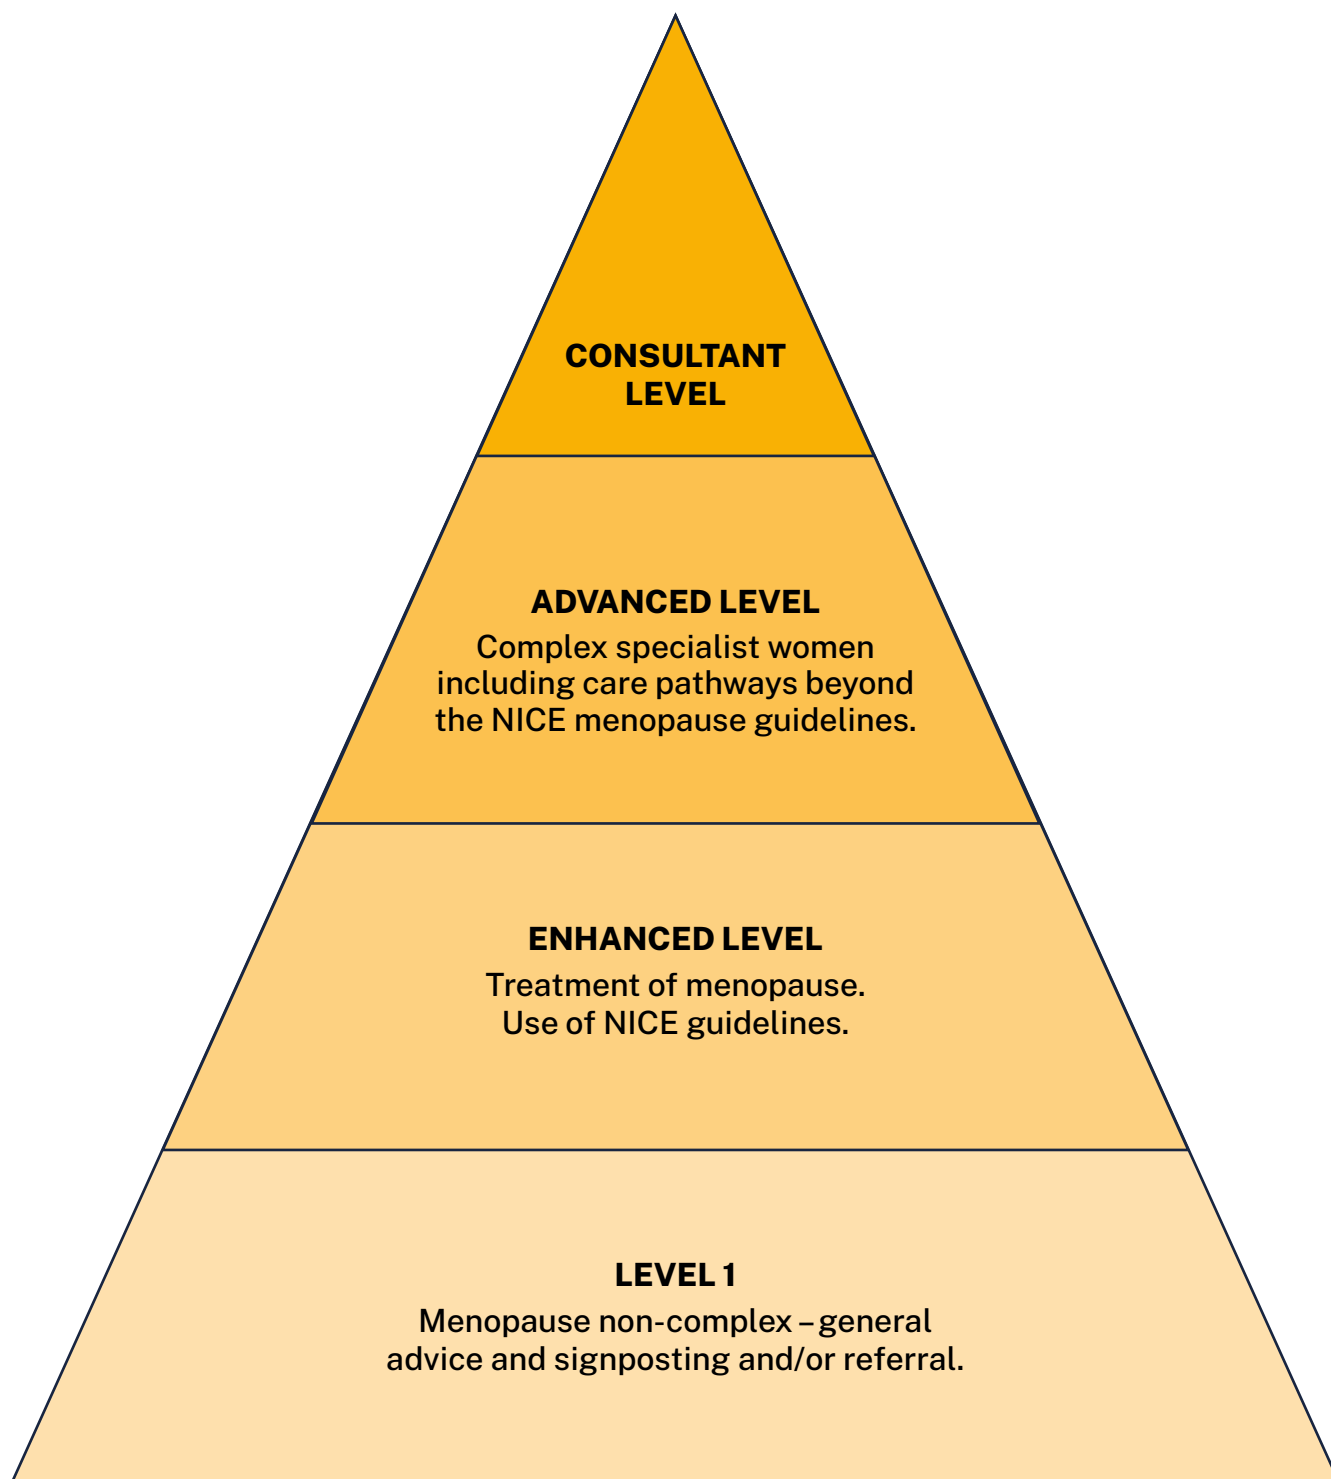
CONSULTANT LEVEL

ADVANCED LEVEL
Complex specialist women including care pathways beyond the NICE menopause guidelines.

ENHANCED LEVEL
Treatment of menopause. Use of NICE guidelines.

LEVEL 1
Menopause non-complex – general advice and signposting and/or referral.